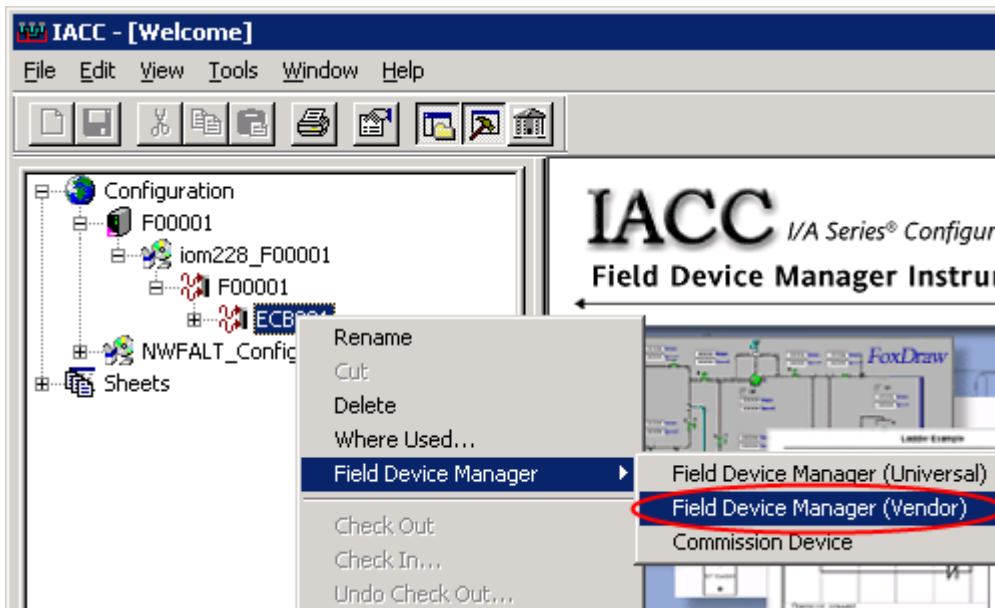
IACC - [Welcome]

File Edit View Tools Window Help

Configuration
F00001
iom228_F00001
F00001
ECB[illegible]
NWFALT_Config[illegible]
Sheets

Rename
Cut
Delete
Where Used...
Field Device Manager
Check Out
Check In...
Undo Check Out...

Field Device Manager (Universal)
Field Device Manager (Vendor)
Commission Device

IACC I/A Series® Configur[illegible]
Field Device Manager Instru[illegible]

FoxDraw
Ladder Example